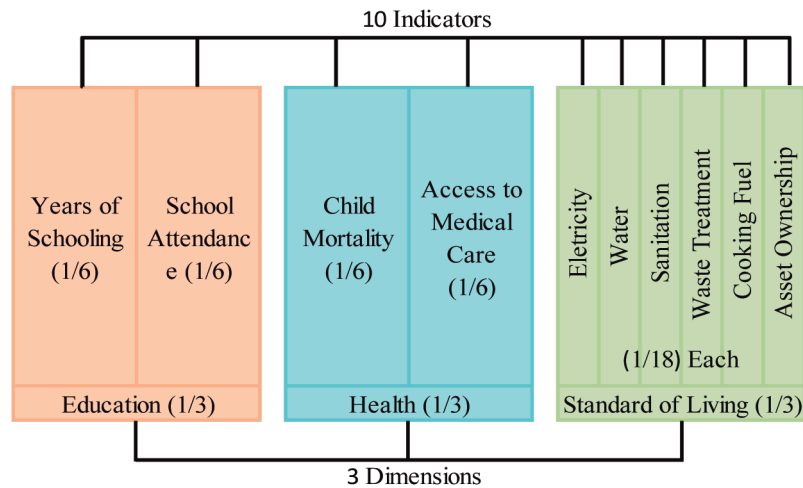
10 Indicators

Years of Schooling (1/6)

School Attendanc e (1/6)

Education (1/3)

Child Mortality (1/6)

Access to Medical Care (1/6)

Health (1/3)

Eletricity

Water

Sanitation

Waste Treatment

Cooking Fuel

Asset Ownership

(1/18) Each

Standard of Living (1/3)

3 Dimensions